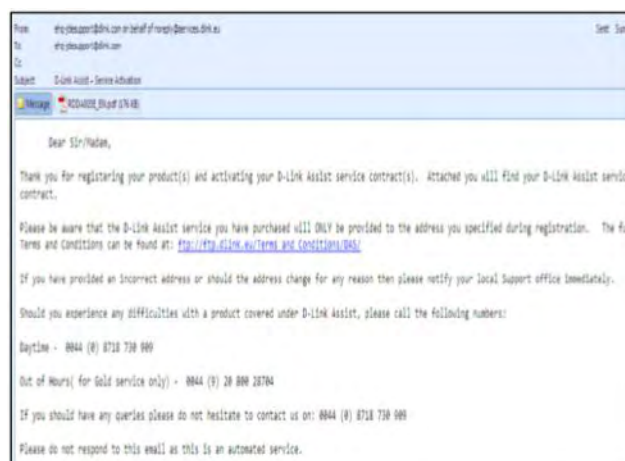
From: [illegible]@dlink.com on behalf of noreply@services.dlink.eu
Sent: Su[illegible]
To: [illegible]@dlink.com
Cc:
Subject: D-Link Assist - Service Activation

Message
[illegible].pdf (76 KB)

Dear Sir/Madam,

Thank you for registering your product(s) and activating your D-Link Assist service contract(s). Attached you will find your D-Link Assist servic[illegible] contract.

Please be aware that the D-Link Assist service you have purchased will ONLY be provided to the address you specified during registration. The fu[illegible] Terms and Conditions can be found at: ftp://ftp.dlink.eu/Terms and Conditions/DAS/

If you have provided an incorrect address or should the address change for any reason then please notify your local Support office immediately.

Should you experience any difficulties with a product covered under D-Link Assist, please call the following numbers:

Daytime - 0044 (0) 8718 730 909

Out of Hours( for Gold service only) - 0044 (0) 20 800 28704

If you should have any queries please do not hesitate to contact us on: 0044 (0) 8718 730 909

Please do not respond to this email as this is an automated service.